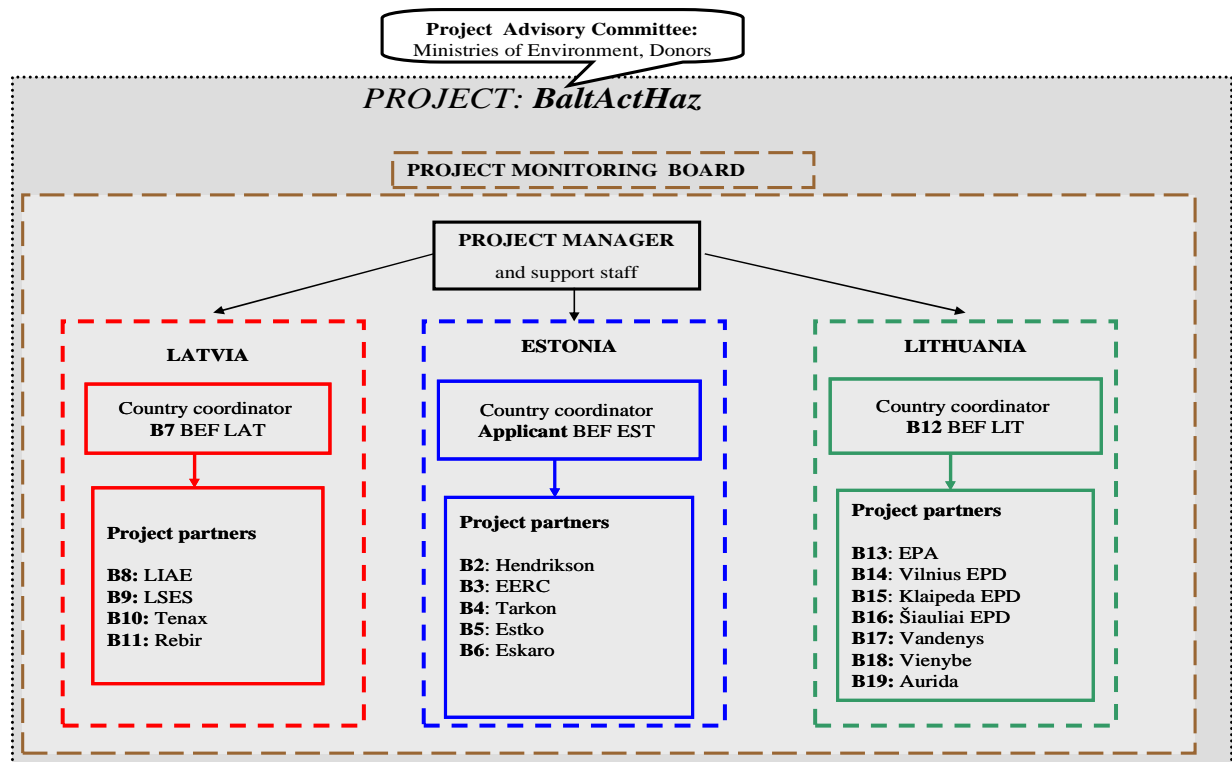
Project Advisory Committee:
Ministries of Environment, Donors

PROJECT: BaltActHaz

PROJECT MONITORING BOARD

PROJECT MANAGER
and support staff

LATVIA

Country coordinator
B7 BEF LAT

Project partners

B8: LIAE
B9: LSES
B10: Tenax
B11: Rebir

ESTONIA

Country coordinator
Applicant BEF EST

Project partners

B2: Hendrikson
B3: EERC
B4: Tarkon
B5: Estko
B6: Eskaro

LITHUANIA

Country coordinator
B12 BEF LIT

Project partners

B13: EPA
B14: Vilnius EPD
B15: Klaipeda EPD
B16: Šiauliai EPD
B17: Vandenys
B18: Vienybe
B19: Aurida